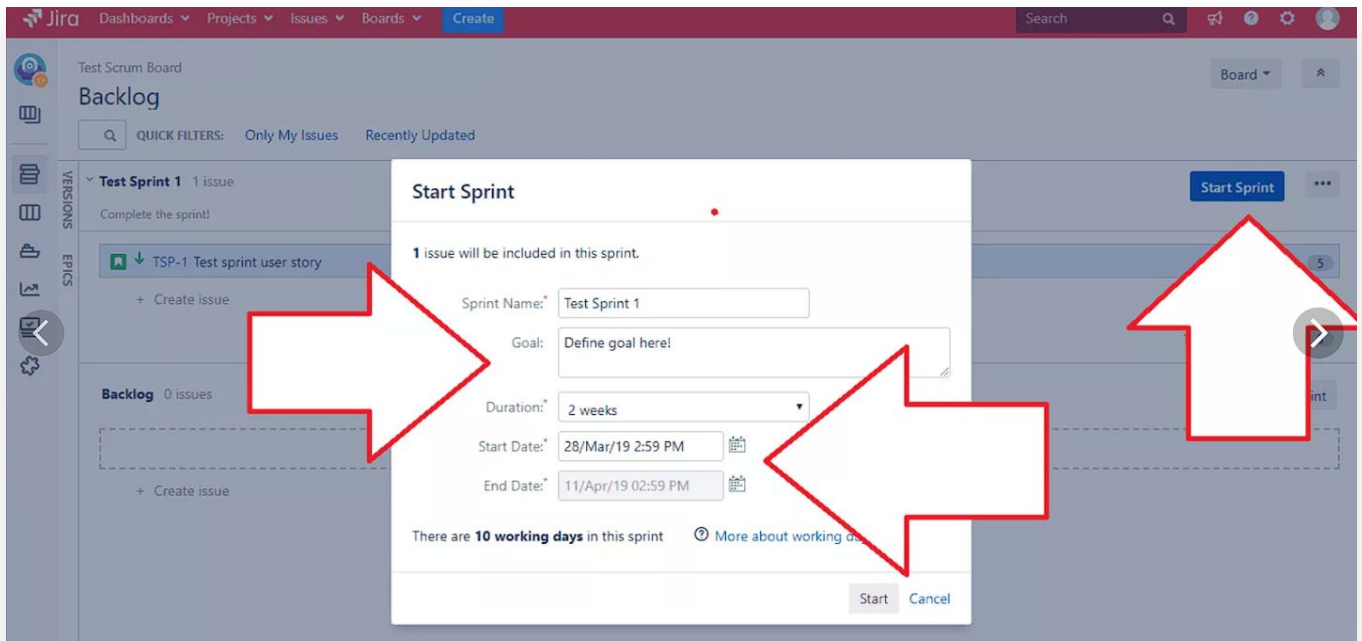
Jira Dashboards Projects Issues Boards Create Search

Test Scrum Board
Backlog

QUICK FILTERS: Only My Issues Recently Updated

Board

VERSIONS
EPICS

Test Sprint 1 1 issue
Complete the sprint!

Start Sprint •••

TSP-1 Test sprint user story

5

+ Create issue

Backlog 0 issues

int

+ Create issue

Start Sprint

1 issue will be included in this sprint.

Sprint Name:* Test Sprint 1

Goal: Define goal here!

Duration:* 2 weeks

Start Date:* 28/Mar/19 2:59 PM

End Date:* 11/Apr/19 02:59 PM

There are 10 working days in this sprint More about working d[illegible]

Start Cancel